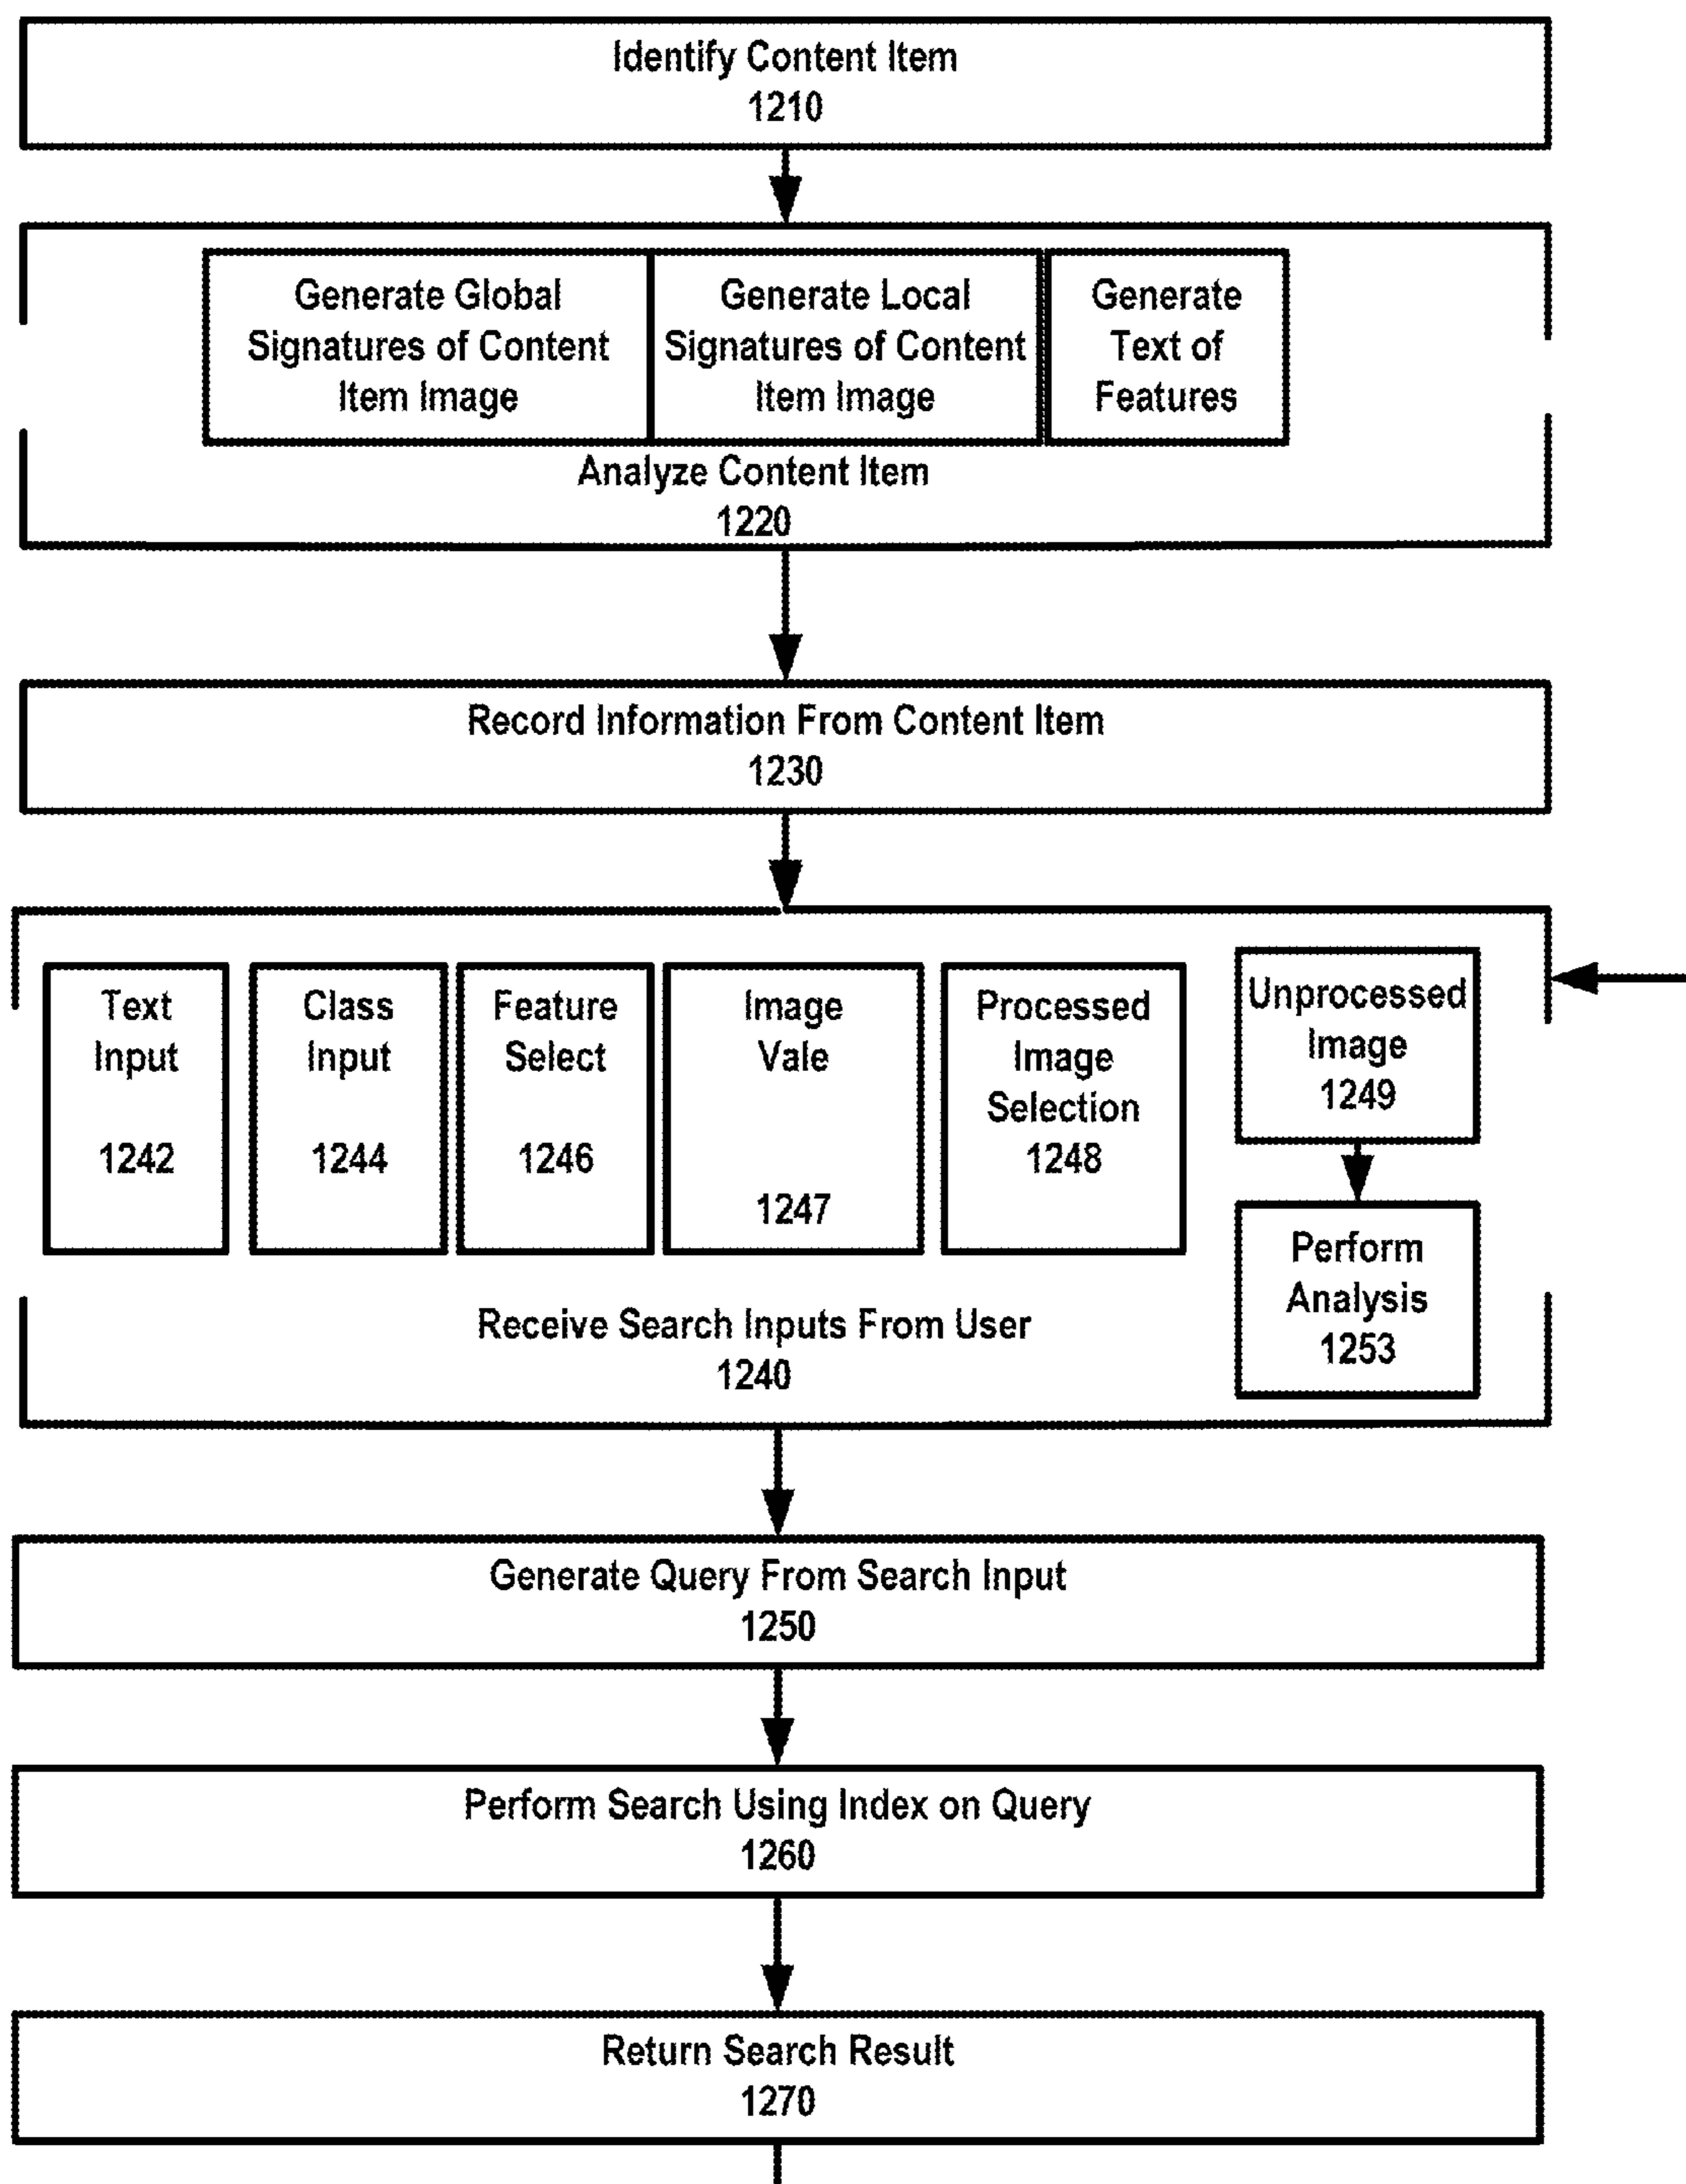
Identify Content Item
1210

Generate Global Signatures of Content Item Image

Generate Local Signatures of Content Item Image

Generate Text of Features

Analyze Content Item
1220

Record Information From Content Item
1230

Text Input
1242

Class Input
1244

Feature Select
1246

Image Vale
1247

Processed Image Selection
1248

Unprocessed Image
1249

Perform Analysis
1253

Receive Search Inputs From User
1240

Generate Query From Search Input
1250

Perform Search Using Index on Query
1260

Return Search Result
1270